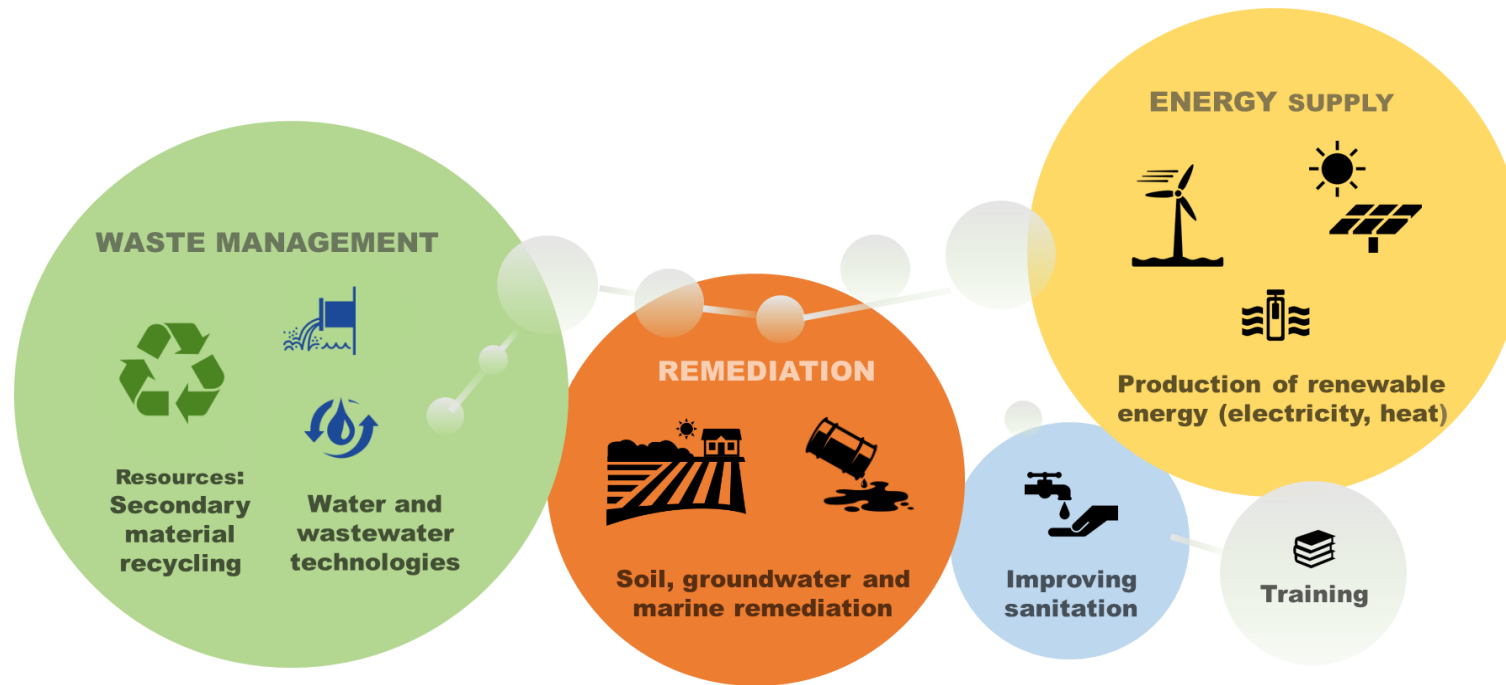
WASTE MANAGEMENT

Resources: Secondary material recycling

Water and wastewater technologies

REMEDIATION

Soil, groundwater and marine remediation

ENERGY SUPPLY

Production of renewable energy (electricity, heat)

Improving sanitation

Training